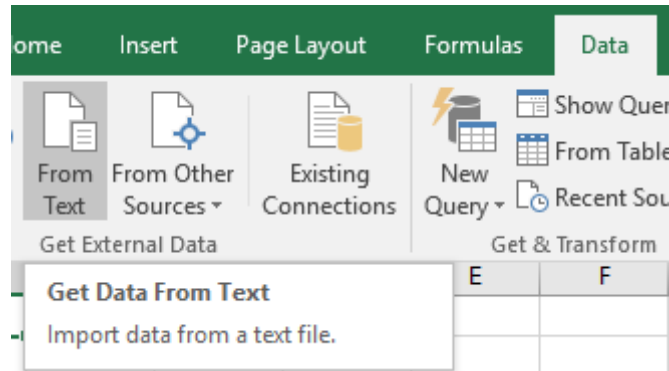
ome Insert Page Layout Formulas Data

From Text

From Other Sources

Existing Connections

Get External Data

New Query

Show Quer

From Table

Recent Sou

Get & Transform

E

F

Get Data From Text

Import data from a text file.